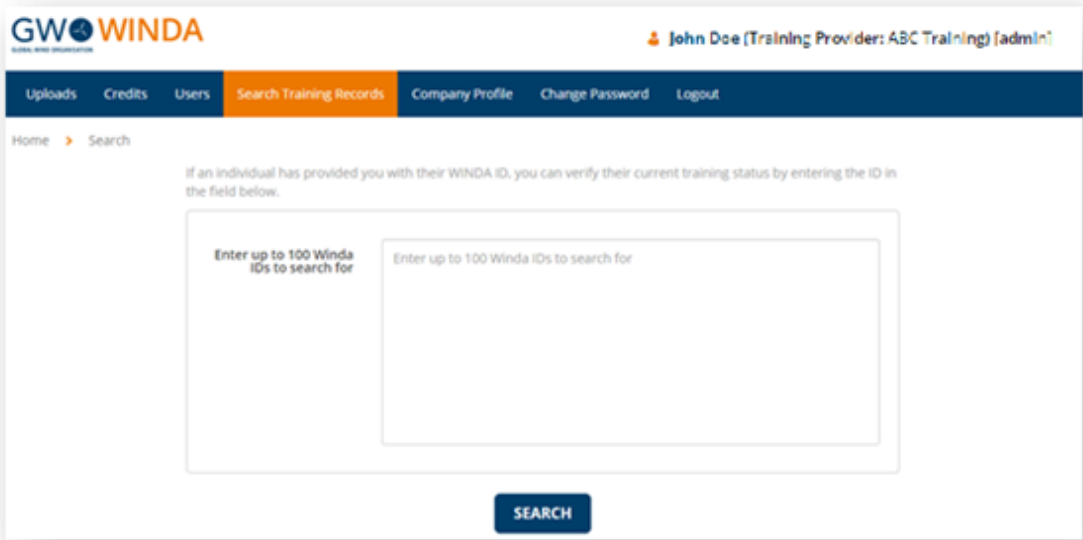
GWO WINDA
GLOBAL WIND ORGANISATION

John Doe (Training Provider: ABC Training) [admin]

Uploads Credits Users Search Training Records Company Profile Change Password Logout

Home > Search

If an individual has provided you with their WINDA ID, you can verify their current training status by entering the ID in the field below.

Enter up to 100 Winda IDs to search for

Enter up to 100 Winda IDs to search for

SEARCH